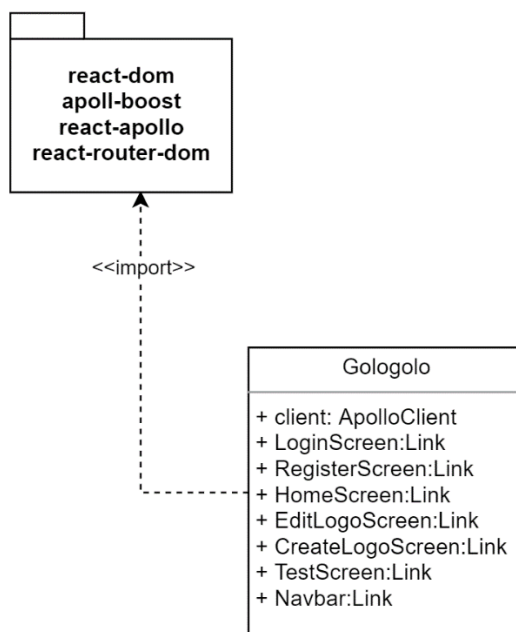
react-dom
apoll-boost
react-apollo
react-router-dom

<<import>>

Gologolo

+ client: ApolloClient
+ LoginScreen:Link
+ RegisterScreen:Link
+ HomeScreen:Link
+ EditLogoScreen:Link
+ CreateLogoScreen:Link
+ TestScreen:Link
+ Navbar:Link